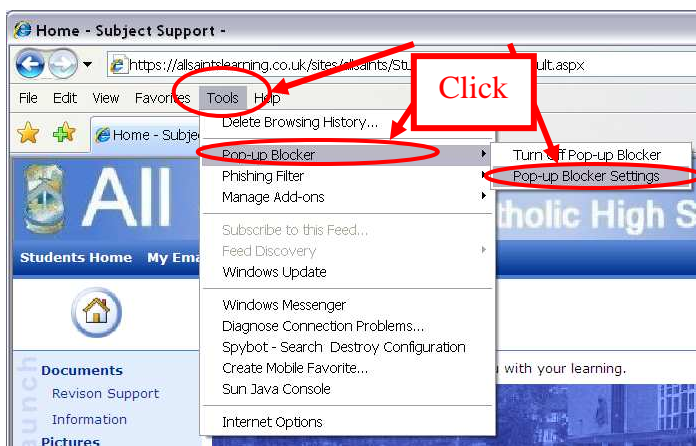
Home - Subject Support -

https://allsaintslearning.co.uk/sites/allsaints/Stu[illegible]ult.aspx

Click

File Edit View Favorites Tools Help

Home - Subje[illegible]

Delete Browsing History...

Pop-up Blocker
Phishing Filter
Manage Add-ons

Turn off Pop-up Blocker
Pop-up Blocker Settings

Subscribe to this Feed...
Feed Discovery
Windows Update

Windows Messenger
Diagnose Connection Problems...
Spybot - Search Destroy Configuration
Create Mobile Favorite...
Sun Java Console

Internet Options

All
tholic High S

Students Home My Ema

Documents
Revison Support
Information
Pictures

u with your learning.

aunch